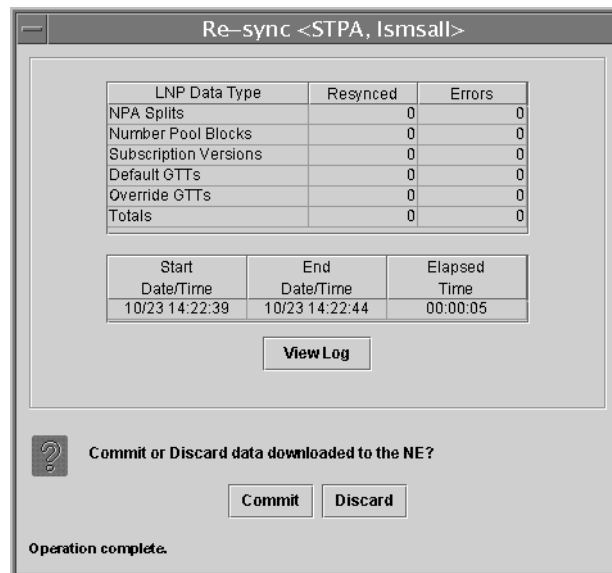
Re–sync <STPA, lsmsall>

| LNP Data Type | Resynced | Errors |
|---|---|---|
| NPA Splits | 0 | 0 |
| Number Pool Blocks | 0 | 0 |
| Subscription Versions | 0 | 0 |
| Default GTTs | 0 | 0 |
| Override GTTs | 0 | 0 |
| Totals | 0 | 0 |

| Start Date/Time | End Date/Time | Elapsed Time |
|---|---|---|
| 10/23 14:22:39 | 10/23 14:22:44 | 00:00:05 |

View Log

?

Commit or Discard data downloaded to the NE?

Commit Discard

Operation complete.